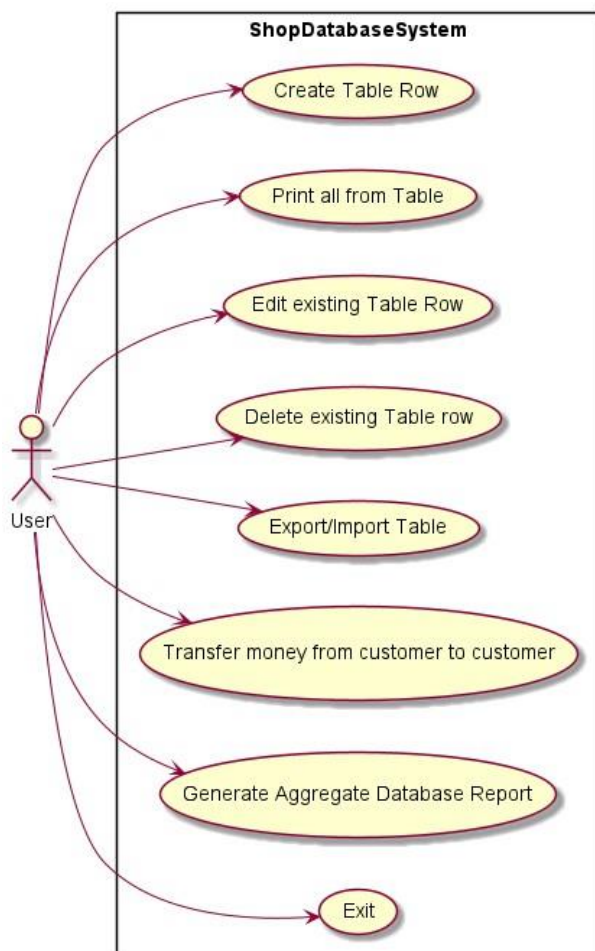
ShopDatabaseSystem

Create Table Row

Print all from Table

Edit existing Table Row

Delete existing Table row

Export/Import Table

Transfer money from customer to customer

Generate Aggregate Database Report

Exit

User